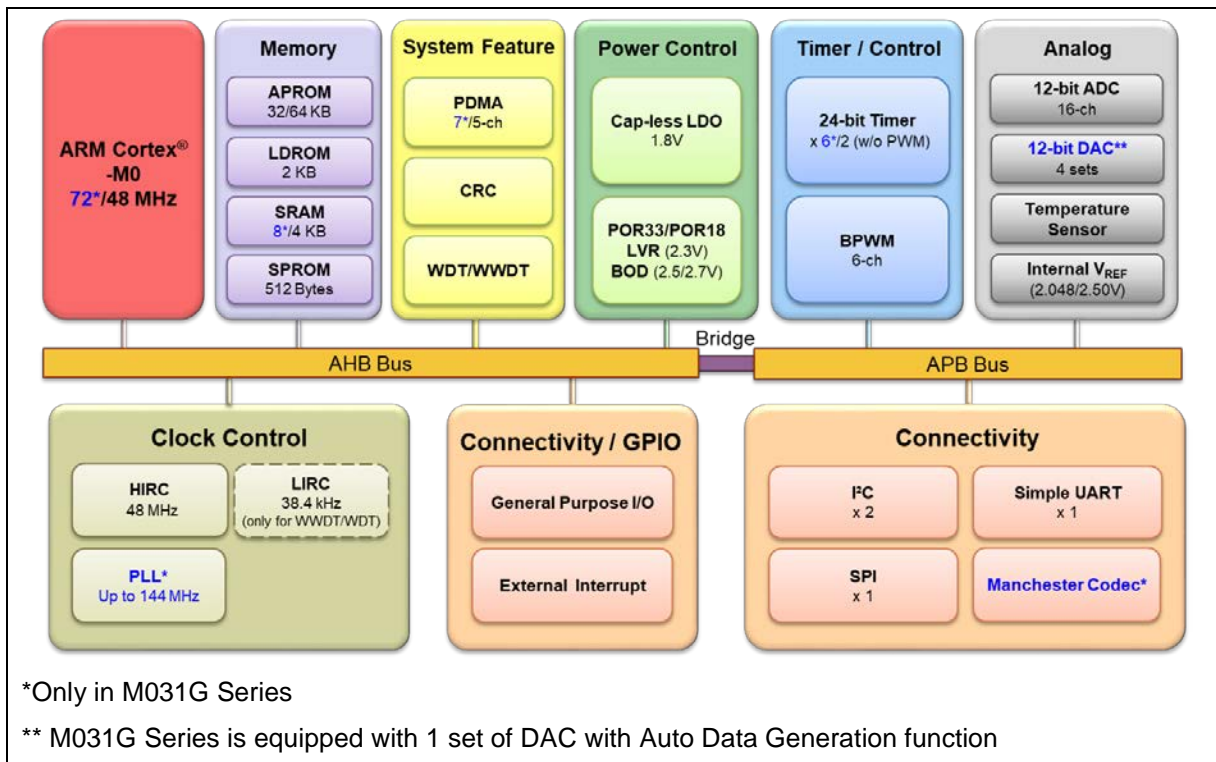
ARM Cortex® -M0 72*/48 MHz

Memory
APROM 32/64 KB
LDROM 2 KB
SRAM 8*/4 KB
SPROM 512 Bytes

System Feature
PDMA 7*/5-ch
CRC
WDT/WWDT

Power Control
Cap-less LDO 1.8V
POR33/POR18 LVR (2.3V) BOD (2.5/2.7V)

Timer / Control
24-bit Timer x 6*/2 (w/o PWM)
BPWM 6-ch

Analog
12-bit ADC 16-ch
12-bit DAC** 4 sets
Temperature Sensor
Internal $V_{REF}$ (2.048/2.50V)

Bridge
AHB Bus
APB Bus

Clock Control
HIRC 48 MHz
LIRC 38.4 kHz (only for WWDT/WDT)
PLL* Up to 144 MHz

Connectivity / GPIO
General Purpose I/O
External Interrupt

Connectivity
I²C x 2
Simple UART x 1
SPI x 1
Manchester Codec*

*Only in M031G Series

** M031G Series is equipped with 1 set of DAC with Auto Data Generation function